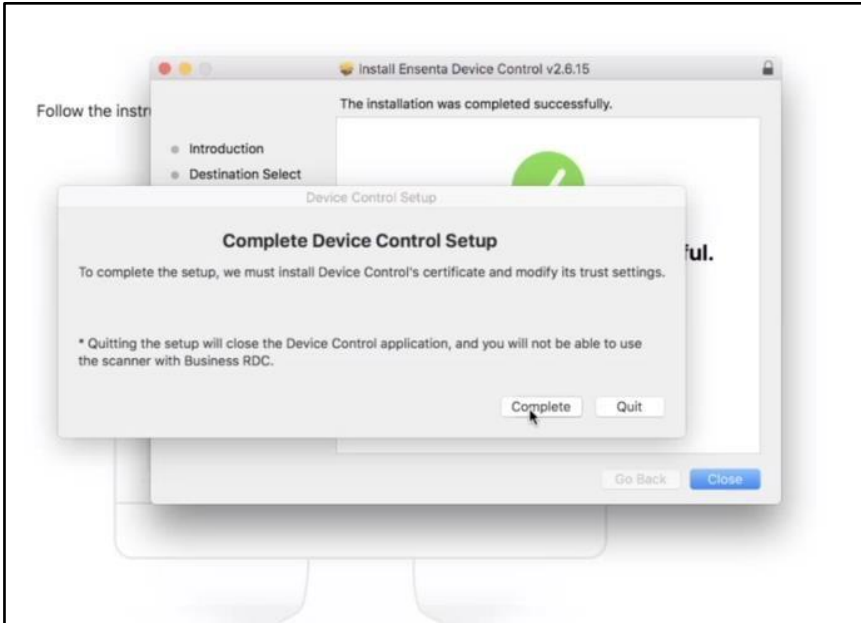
Follow the instr

Install Ensenta Device Control v2.6.15

The installation was completed successfully.

Introduction

Destination Select

ful.

Device Control Setup

Complete Device Control Setup

To complete the setup, we must install Device Control's certificate and modify its trust settings.

* Quitting the setup will close the Device Control application, and you will not be able to use the scanner with Business RDC.

Complete

Quit

Go Back

Close